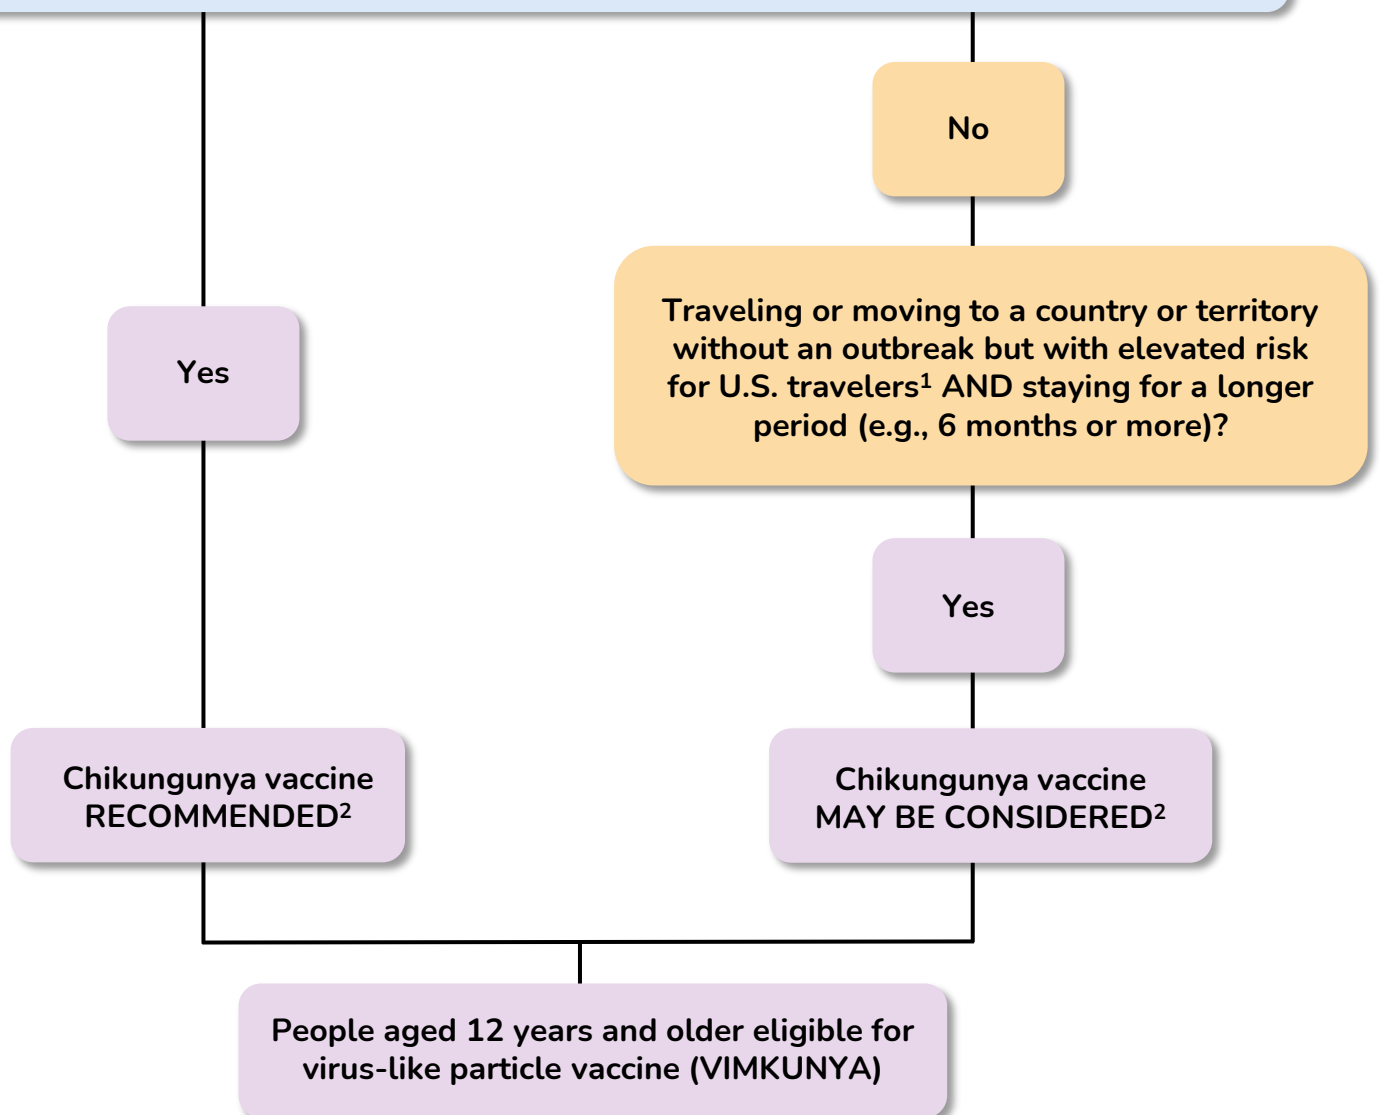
No

Yes

Traveling or moving to a country or territory without an outbreak but with elevated risk for U.S. travelers$^1$ AND staying for a longer period (e.g., 6 months or more)?

Yes

Chikungunya vaccine RECOMMENDED$^2$

Chikungunya vaccine MAY BE CONSIDERED$^2$

People aged 12 years and older eligible for virus-like particle vaccine (VIMKUNYA)